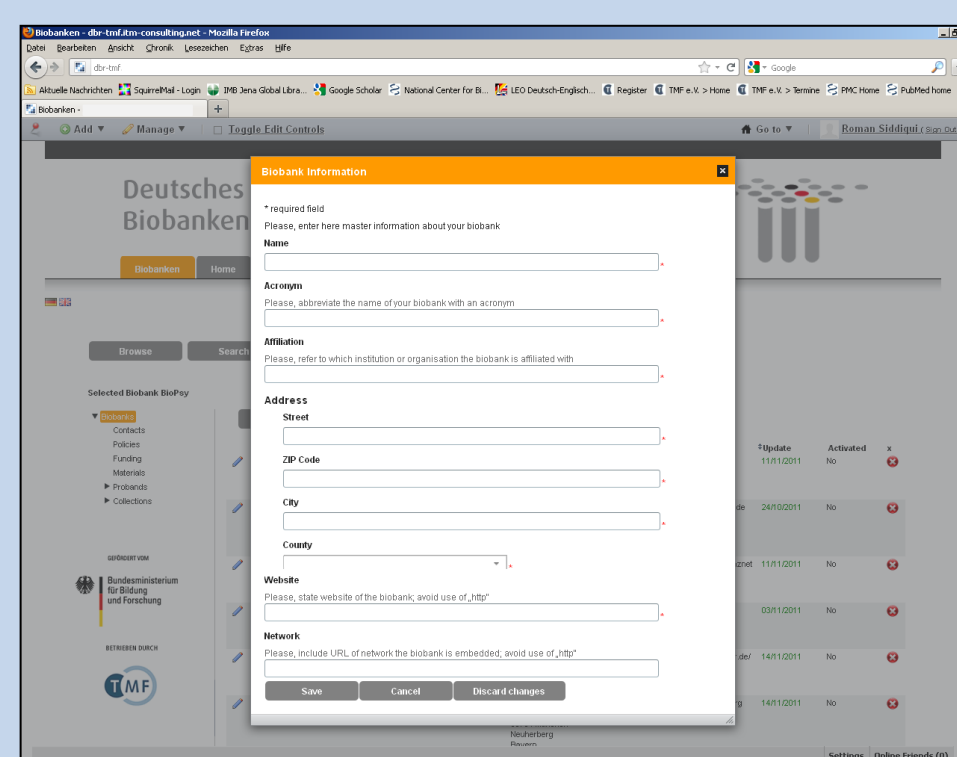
Biobanken - dbr-tmf.itm-consulting.net - Mozilla Firefox

Datei Bearbeiten Ansicht Chronik Lesezeichen Extras Hilfe

dbr-tmf

Google

Aktuelle Nachrichten SquirrelMail - Login IMB Jena Global Libra... Google Scholar National Center for Bi... LEO Deutsch-Englisch... Register TMF e.V. > Home TMF e.V. > Termine PMC Home PubMed home

Biobanken -

Add ▼ Manage ▼ Toggle Edit Controls Go to ▼ Roman Siddiqui ( Sign Out

Deutsches Biobanken

Biobanken Home

Browse Search

Selected Biobank BioPsy

▼ Biobanks
Contacts
Policies
Funding
Materials
▶ Probands
▶ Collections

GEFÖRDERT VOM

Bundesministerium für Bildung und Forschung

BETRIEBEN DURCH

TMF

Biobank Information

* required field

Please, enter here master information about your biobank

Name

Acronym

Please, abbreviate the name of your biobank with an acronym

Affiliation

Please, refer to which institution or organisation the biobank is affiliated with

Address

Street

ZIP Code

City

County

Website

Please, state website of the biobank; avoid use of „http"

Network

Please, include URL of network the biobank is embedded; avoid use of „http"

Save Cancel Discard changes

| Update | Activated | x |
|---|---|---|
| 11/11/2011 | No | |
| de 24/10/2011 | No | |
| znet 11/11/2011 | No | |
| 03/11/2011 | No | |
| .de/ 14/11/2011 | No | |
| rg 14/11/2011 | No | |

Neuherberg
Bayern

Settings Online Friends (0)